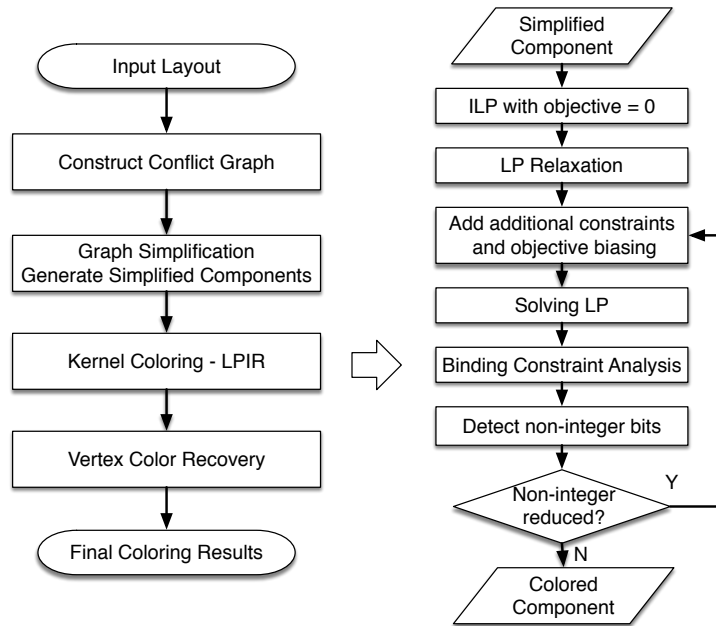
Input Layout

Construct Conflict Graph

Graph Simplification
Generate Simplified Components

Kernel Coloring - LPIR

Vertex Color Recovery

Final Coloring Results

Simplified Component

ILP with objective = 0

LP Relaxation

Add additional constraints and objective biasing

Solving LP

Binding Constraint Analysis

Detect non-integer bits

Non-integer reduced?

Y

N

Colored Component